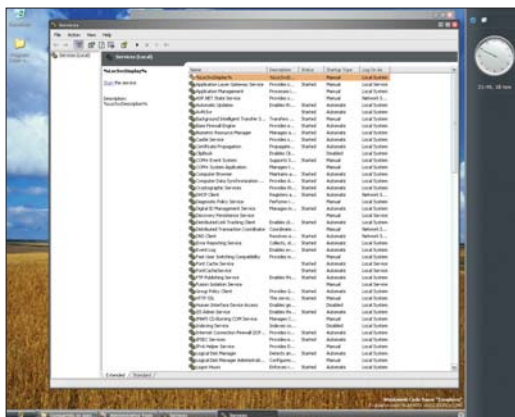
Services

File Action View Help

Services (Local)

Services (Local)

%LocSchDisplay%

Start the service

Description:
%LocSchDescription%

| Name | Description | Status | Startup Type | Log On As |
|---|---|---|---|---|
| %LocSchDisplay% | %LocSch... | | Manual | Local System |
| Application Experience Lookup Service | Provides s... | Started | Automatic | Local System |
| Application Layer Gateway Service | Provides s... | | Manual | Local Service |
| Application Management | Processes i... | | Manual | Local System |
| ASP.NET State Service | Provides s... | | Manual | Network S... |
| Automatic Updates | Enables th... | Started | Automatic | Local System |
| AudioSrv | | Started | Automatic | Local System |
| Background Intelligent Transfer S... | Transfers ... | Started | Manual | Local System |
| Base Firewall Engine | Provides s... | Started | Automatic | Local Service |
| Biometric Resource Manager | Manages a... | Started | Manual | Local System |
| Cardio Service | Provides s... | Started | Automatic | Local System |
| Certificate Propagation | Propagates... | Started | Manual | Local System |
| ClipBook | Enables Cl... | | Disabled | Local System |
| COM+ Event System | Supports S... | Started | Manual | Local System |
| COM+ System Application | Manages t... | | Manual | Local System |
| Computer Browser | Maintains a... | Started | Automatic | Local System |
| Computer Data Synchronization ... | Provides s... | Started | Automatic | Local System |
| Cryptographic Services | Provides th... | Started | Automatic | Local System |
| DHCP Client | Registers a... | Started | Automatic | Local System |
| Diagnostic Policy Service | Performs r... | Started | Automatic | Local System |
| Digital ID Management Service | Manages n... | Started | Automatic | Local System |
| Discovery Persistence Service | | | Manual | Local System |
| Distributed Link Tracking Client | Enables cli... | Started | Automatic | Local System |
| Distributed Transaction Coordinator | Coordinate... | Started | Manual | Network S... |
| DNS Client | Resolves a... | Started | Automatic | Local System |
| Error Reporting Service | Collects, st... | Started | Automatic | Local System |
| Event Log | Enables ev... | Started | Automatic | Local System |
| Fast User Switching Compatibility | Provides m... | | Manual | Local System |
| Font Cache Service | | Started | Automatic | Local Service |
| FontCacheService | | Started | Automatic | Local System |
| FTP Publishing Service | Enables thi... | Started | Automatic | Local System |
| Fusion Isolation Service | | | Manual | Local Service |
| Group Policy Client | Provides c... | Started | Automatic | Local System |
| HTTP SSL | This servic... | Started | Manual | Local System |
| Human Interface Device Access | Enables ge... | | Disabled | Local System |
| IIS Admin Service | Provides s... | Started | Automatic | Local System |
| IMAPI CD-Burning COM Service | Manages C... | | Manual | Local System |
| Indexing Service | Indexes co... | | Disabled | Local System |
| Internet Connection Firewall (ICF... | Provides n... | Started | Automatic | Local System |
| IPSEC Services | Provides s... | Started | Automatic | Local System |
| IPv6 Helper Service | Provides s... | Started | Automatic | Local System |
| Logical Disk Manager | Detects an... | Started | Automatic | Local System |
| Logical Disk Manager Administrat... | Configures... | | Manual | Local System |
| Logon Hours | Enforces I... | Started | Automatic | Local System |

Extended Standard

21:46, 16 nov

Windows Code Name "Longhorn"